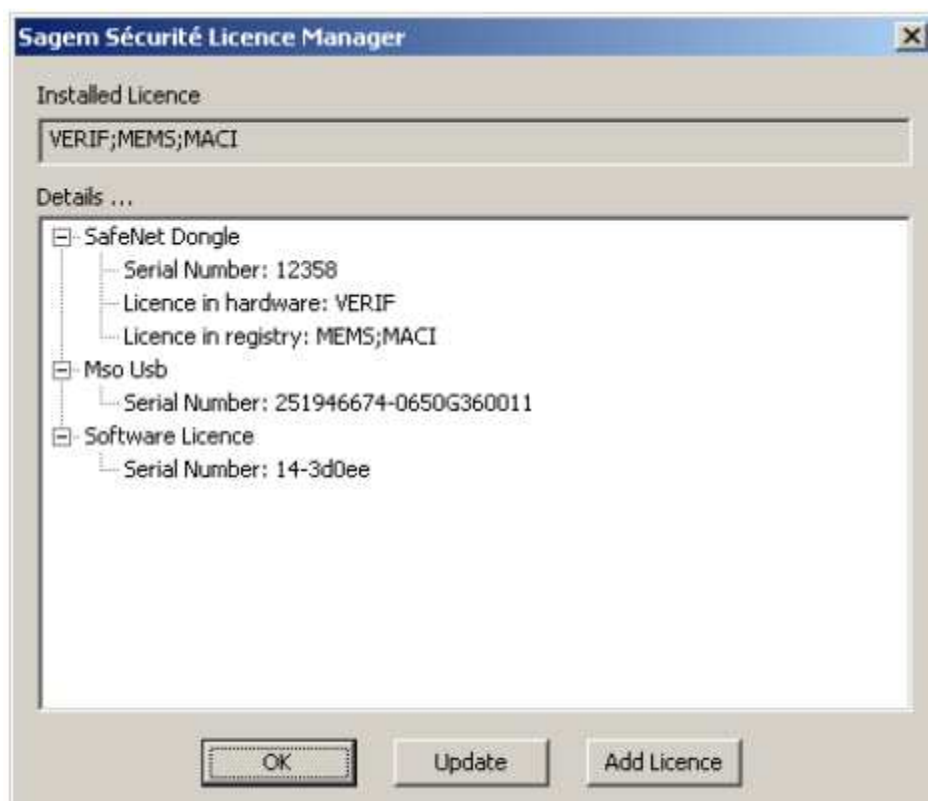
Sagem Sécurité Licence Manager

Installed Licence

VERIF;MEMS;MACI

Details ...

SafeNet Dongle
Serial Number: 12358
Licence in hardware: VERIF
Licence in registry: MEMS;MACI
Mso Usb
Serial Number: 251946674-0650G360011
Software Licence
Serial Number: 14-3d0ee

OK
Update
Add Licence